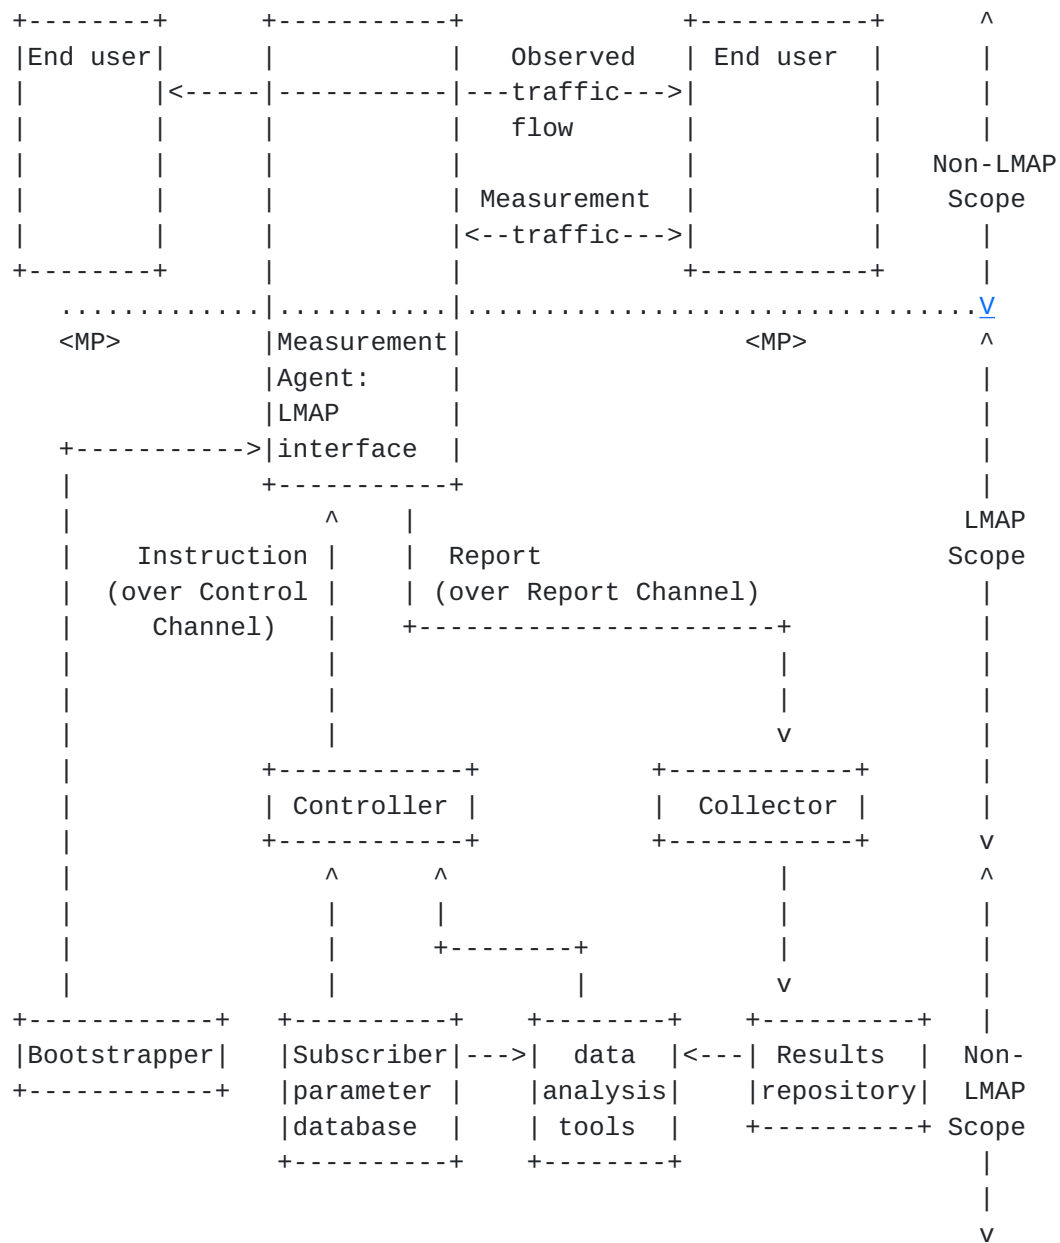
End user

Observed traffic flow

End user

Non-LMAP Scope

Measurement traffic

<MP>

Measurement Agent: LMAP interface

<MP>

LMAP Scope

Instruction (over Control Channel)

Report (over Report Channel)

Controller

Collector

Bootstrapper

Subscriber parameter database

data analysis tools

Results repository

Non-LMAP Scope